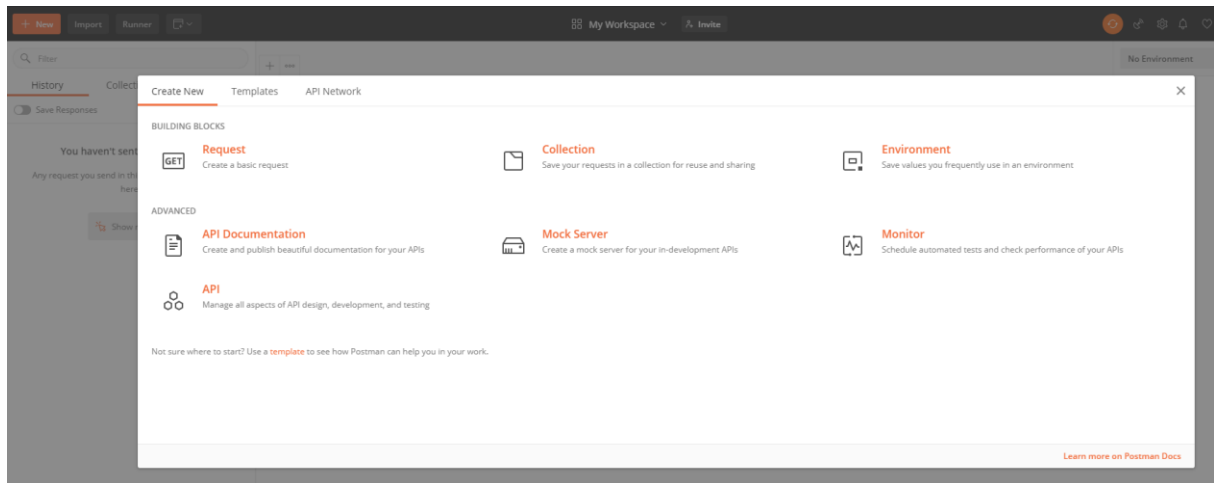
+ New Import Runner

My Workspace Invite

Filter

No Environment

History Collect

Save Responses

You haven't sent

Any request you send in th here

Show

Create New Templates API Network

BUILDING BLOCKS

GET Request
Create a basic request

Collection
Save your requests in a collection for reuse and sharing

Environment
Save values you frequently use in an environment

ADVANCED

API Documentation
Create and publish beautiful documentation for your APIs

Mock Server
Create a mock server for your in-development APIs

Monitor
Schedule automated tests and check performance of your APIs

API
Manage all aspects of API design, development, and testing

Not sure where to start? Use a template to see how Postman can help you in your work.

Learn more on Postman Docs